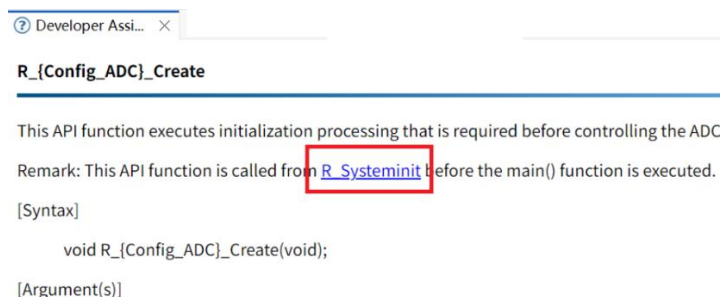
Developer Assi... ×

R_{Config_ADC}_Create

This API function executes initialization processing that is required before controlling the ADC

Remark: This API function is called from R_Systeminit before the main() function is executed.

[Syntax]

void R_{Config_ADC}_Create(void);

[Argument(s)]